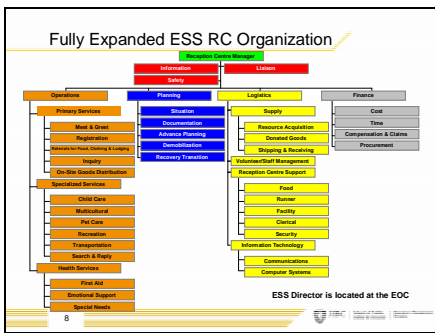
Fully Expanded ESS RC Organization

Reception Centre Manager

Information

Liaison

Safety

Operations

Primary Services

Meet & Greet

Registration

Referrals for Food, Clothing & Lodging

Inquiry

On-Site Goods Distribution

Specialized Services

Child Care

Multicultural

Pet Care

Recreation

Transportation

Search & Reply

Health Services

First Aid

Emotional Support

Special Needs

Planning

Situation

Documentation

Advance Planning

Demobilization

Recovery Transition

Logistics

Supply

Resource Acquisition

Donated Goods

Shipping & Receiving

Volunteer/Staff Management

Reception Centre Support

Food

Runner

Facility

Clerical

Security

Information Technology

Communications

Computer Systems

Finance

Cost

Time

Compensation & Claims

Procurement

ESS Director is located at the EOC

8

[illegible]